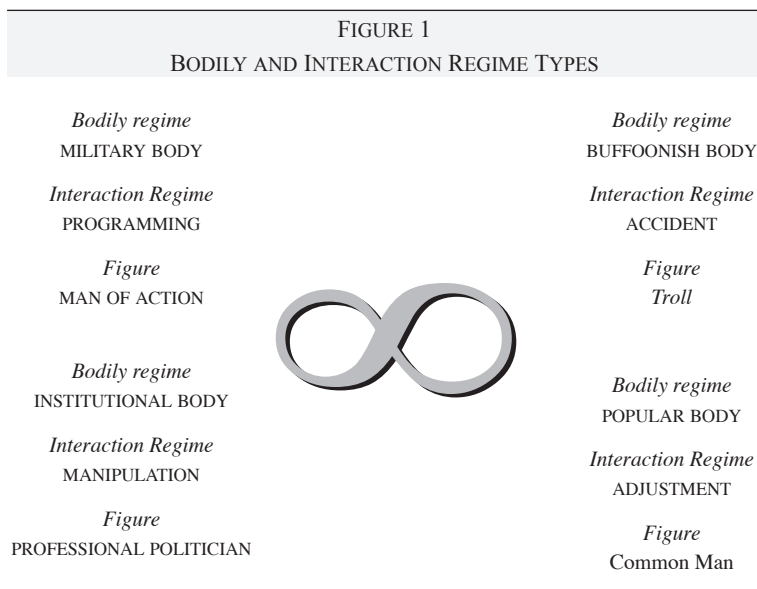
FIGURE 1
BODILY AND INTERACTION REGIME TYPES

*Bodily regime*
MILITARY BODY

*Interaction Regime*
PROGRAMMING

*Figure*
MAN OF ACTION

*Bodily regime*
INSTITUTIONAL BODY

*Interaction Regime*
MANIPULATION

*Figure*
PROFESSIONAL POLITICIAN

*Bodily regime*
BUFFOONISH BODY

*Interaction Regime*
ACCIDENT

*Figure*
*Troll*

*Bodily regime*
POPULAR BODY

*Interaction Regime*
ADJUSTMENT

*Figure*
Common Man